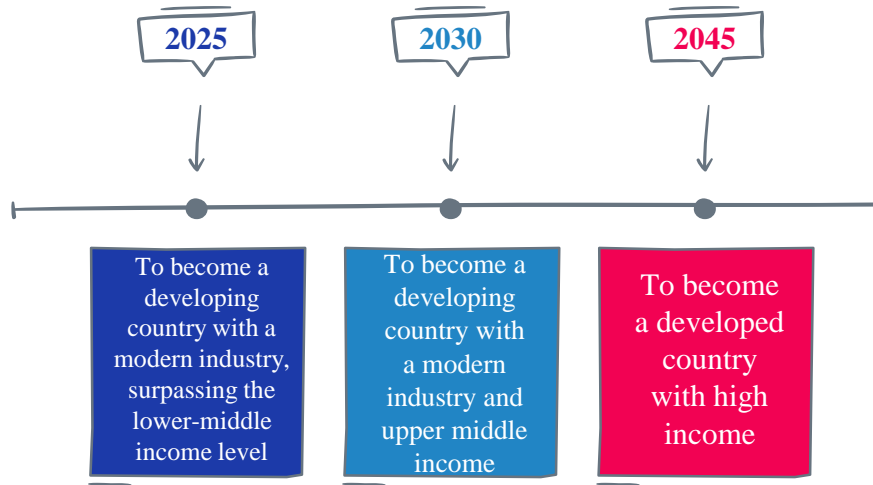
2025

2030

2045

To become a developing country with a modern industry, surpassing the lower-middle income level

To become a developing country with a modern industry and upper middle income

To become a developed country with high income